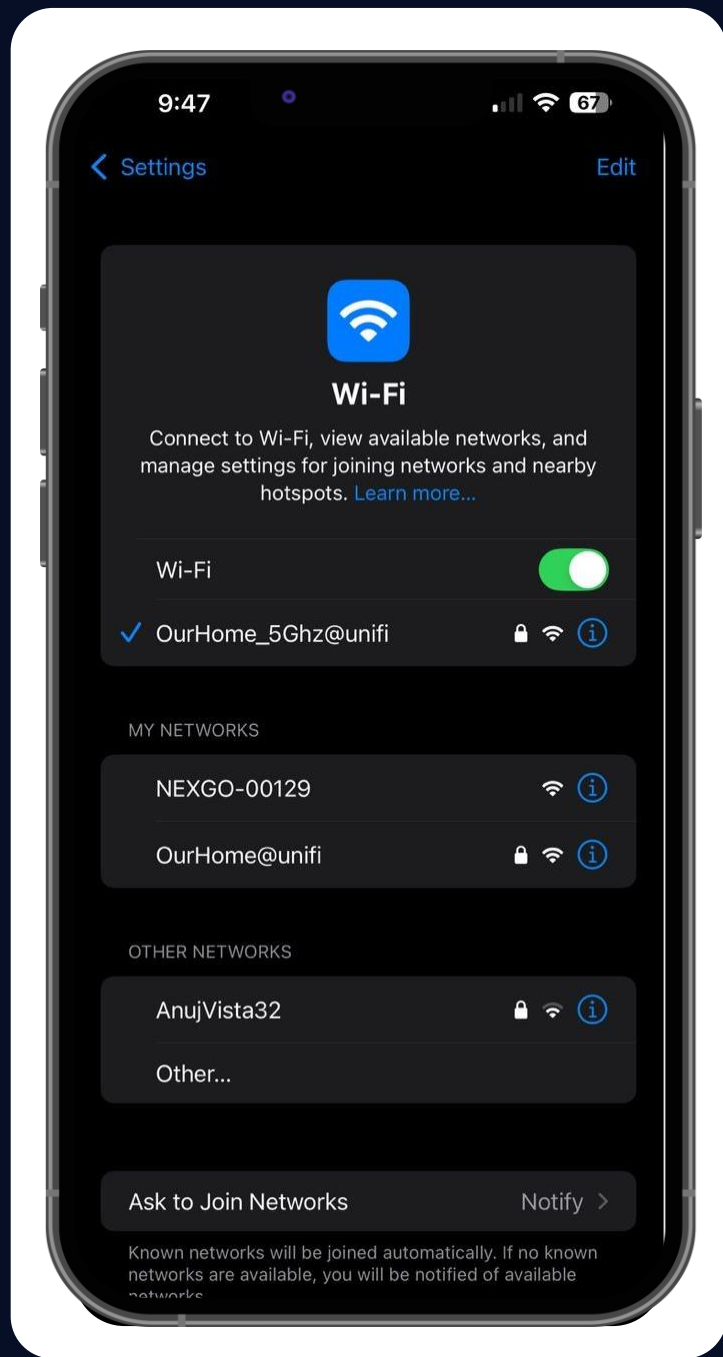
9:47

67

Settings

Edit

Wi-Fi

Connect to Wi-Fi, view available networks, and manage settings for joining networks and nearby hotspots. Learn more...

Wi-Fi

OurHome_5Ghz@unifi

MY NETWORKS

NEXGO-00129

OurHome@unifi

OTHER NETWORKS

AnujVista32

Other...

Ask to Join Networks

Notify

Known networks will be joined automatically. If no known networks are available, you will be notified of available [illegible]